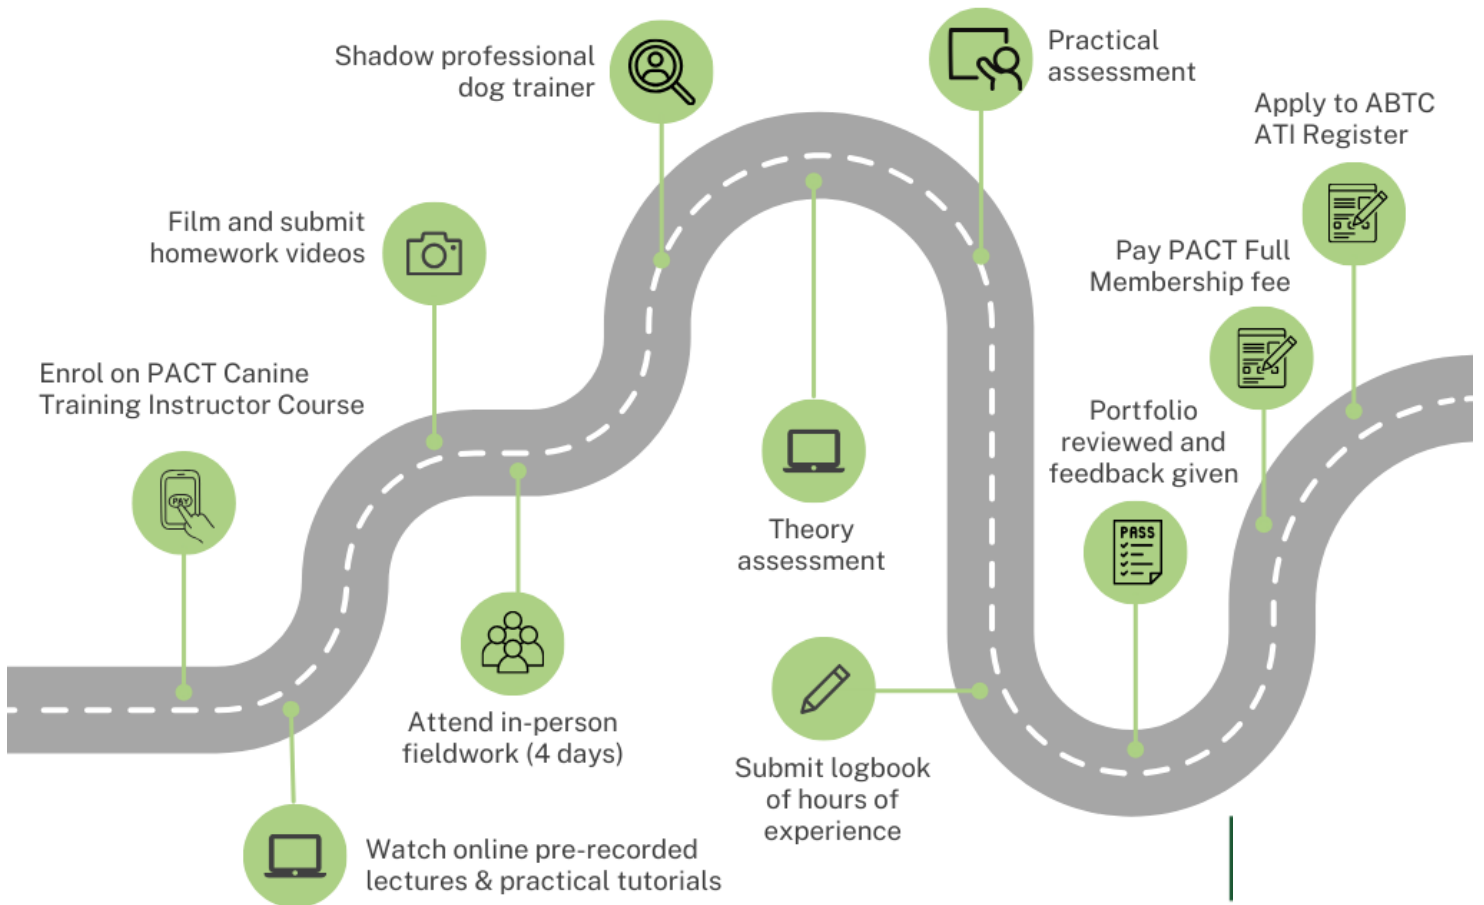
Enrol on PACT Canine Training Instructor Course

PAY

Watch online pre-recorded lectures & practical tutorials

Film and submit homework videos

Attend in-person fieldwork (4 days)

Shadow professional dog trainer

Theory assessment

Submit logbook of hours of experience

Practical assessment

PASS

Portfolio reviewed and feedback given

Pay PACT Full Membership fee

Apply to ABTC ATI Register